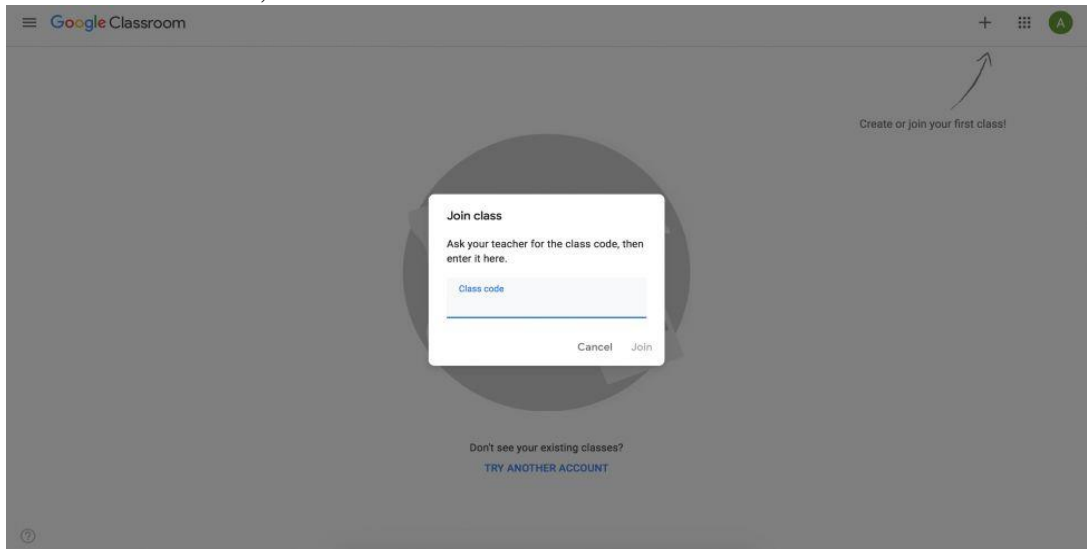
Google Classroom

+

A

Create or join your first class!

Join class

Ask your teacher for the class code, then enter it here.

Class code

Cancel Join

Don't see your existing classes?

TRY ANOTHER ACCOUNT

?